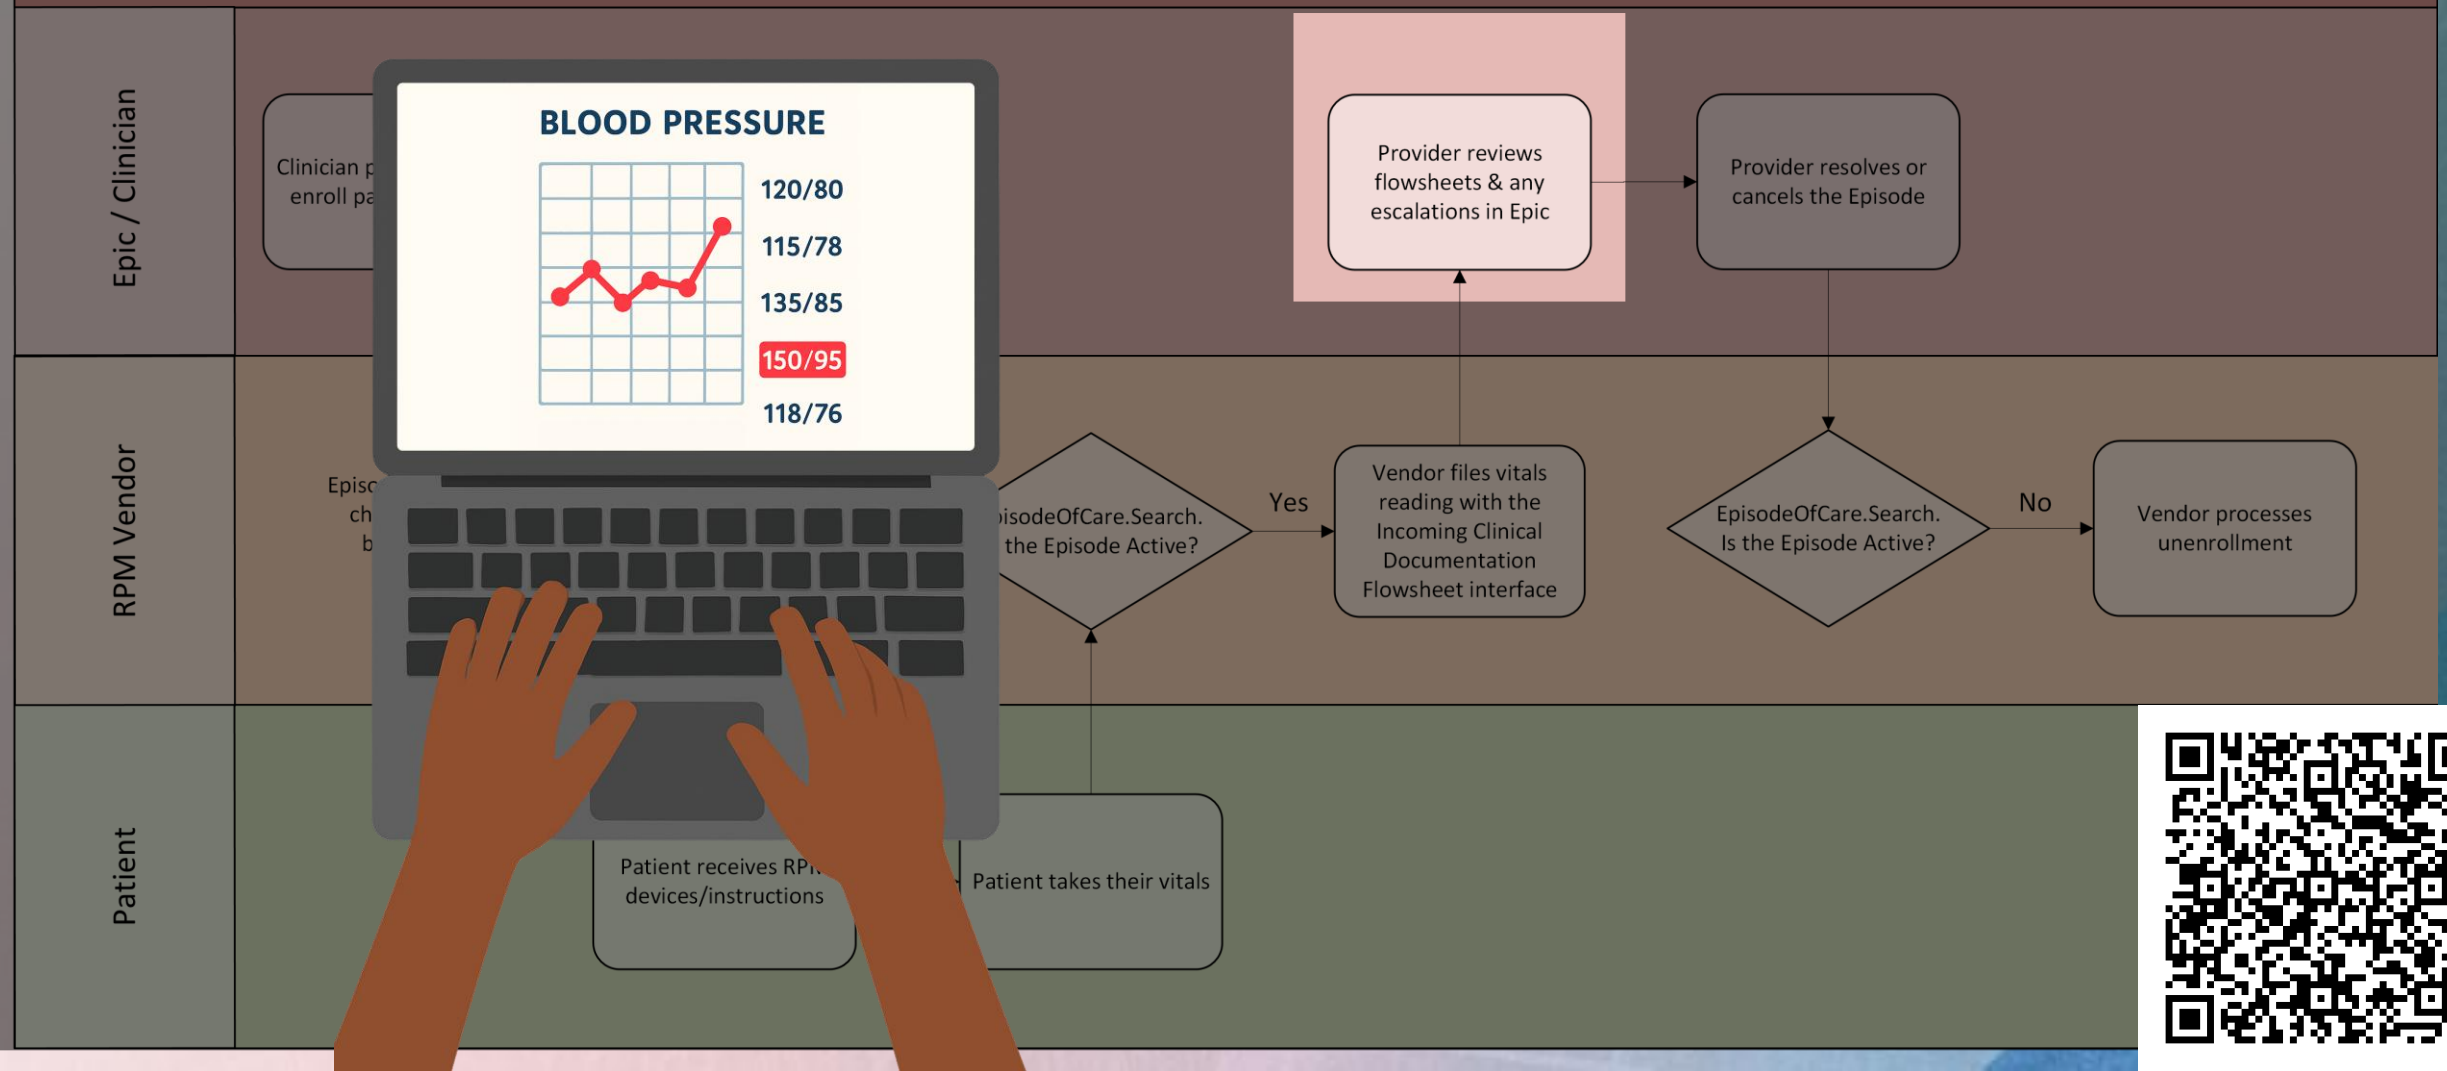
Epic / Clinician

Clinician p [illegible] enroll pa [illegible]

BLOOD PRESSURE

120/80
115/78
135/85
150/95
118/76

Provider reviews flowsheets & any escalations in Epic

Provider resolves or cancels the Episode

RPM Vendor

Episo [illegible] ch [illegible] b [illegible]

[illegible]isodeOfCare.Search. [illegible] the Episode Active?

Yes

Vendor files vitals reading with the Incoming Clinical Documentation Flowsheet interface

EpisodeOfCare.Search. Is the Episode Active?

No

Vendor processes unenrollment

Patient

Patient receives RP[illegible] devices/instructions

Patient takes their vitals